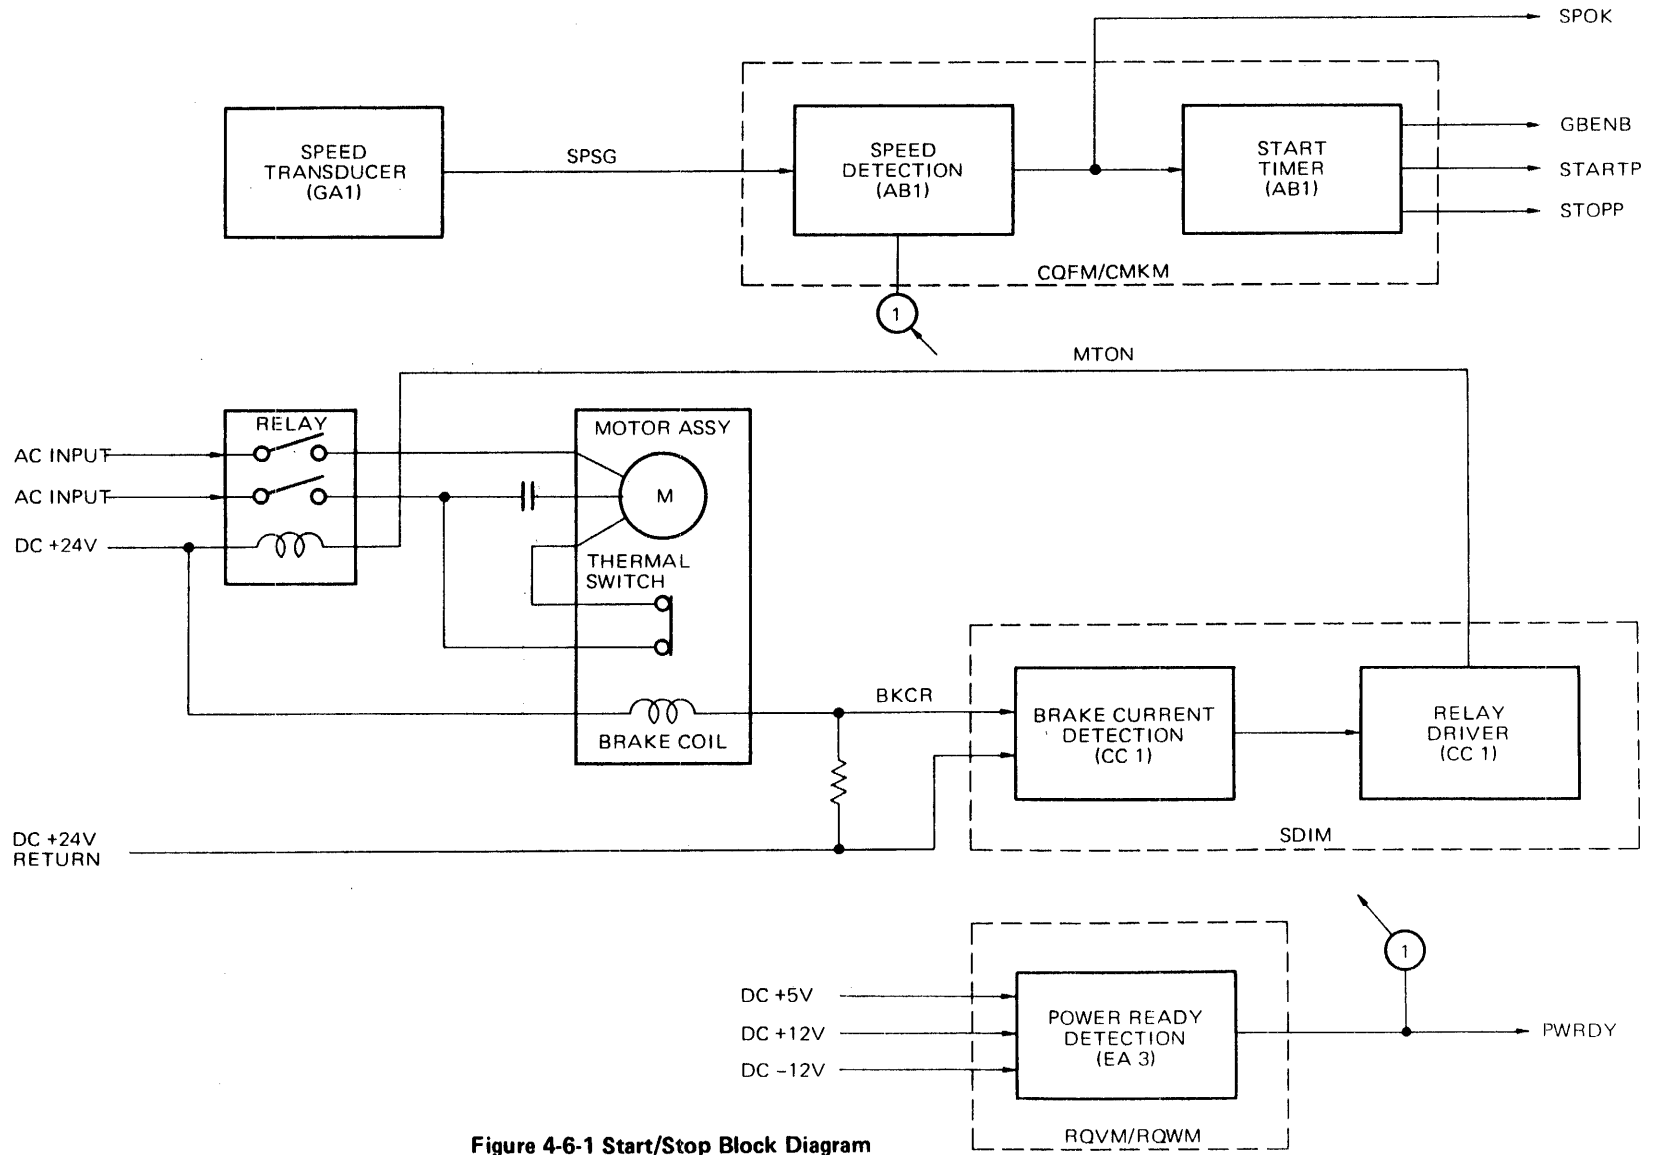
SPOK

SPEED TRANSDUCER (GA1)

SPSG

SPEED DETECTION (AB1)

START TIMER (AB1)

GBENB

STARTP

STOPP

CQFM/CMKM

1

MTON

RELAY

AC INPUT

AC INPUT

DC +24V

MOTOR ASSY

M

THERMAL SWITCH

BKCR

BRAKE COIL

BRAKE CURRENT DETECTION (CC 1)

RELAY DRIVER (CC 1)

DC +24V RETURN

SDIM

1

DC +5V

DC +12V

DC −12V

POWER READY DETECTION (EA 3)

PWRDY

RQVM/RQWM

Figure 4-6-1 Start/Stop Block Diagram